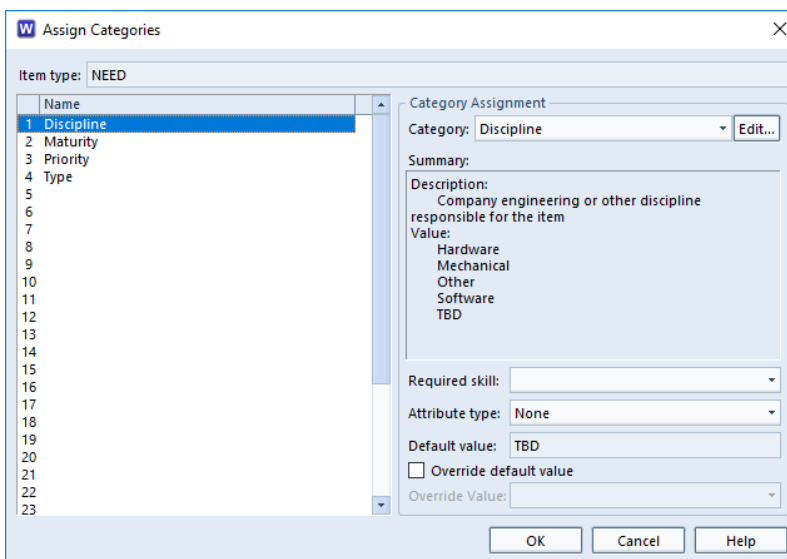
W Assign Categories

Item type: NEED

| | Name |
|---|---|
| 1 | Discipline |
| 2 | Maturity |
| 3 | Priority |
| 4 | Type |
| 5 | |
| 6 | |
| 7 | |
| 8 | |
| 9 | |
| 10 | |
| 11 | |
| 12 | |
| 13 | |
| 14 | |
| 15 | |
| 16 | |
| 17 | |
| 18 | |
| 19 | |
| 20 | |
| 21 | |
| 22 | |
| 23 | |

Category Assignment

Category: Discipline Edit...

Summary:

Description:
Company engineering or other discipline responsible for the item
Value:
Hardware
Mechanical
Other
Software
TBD

Required skill:

Attribute type: None

Default value: TBD

Override default value

Override Value:

OK Cancel Help